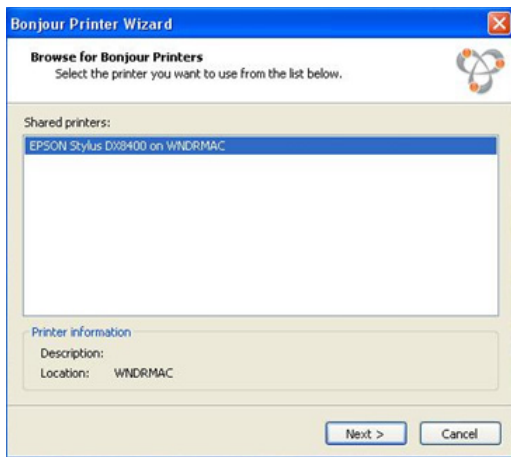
Bonjour Printer Wizard

Browse for Bonjour Printers
Select the printer you want to use from the list below.

Shared printers:

EPSON Stylus DX8400 on WNDRMAC

Printer information

Description:

Location: WNDRMAC

Next >

Cancel